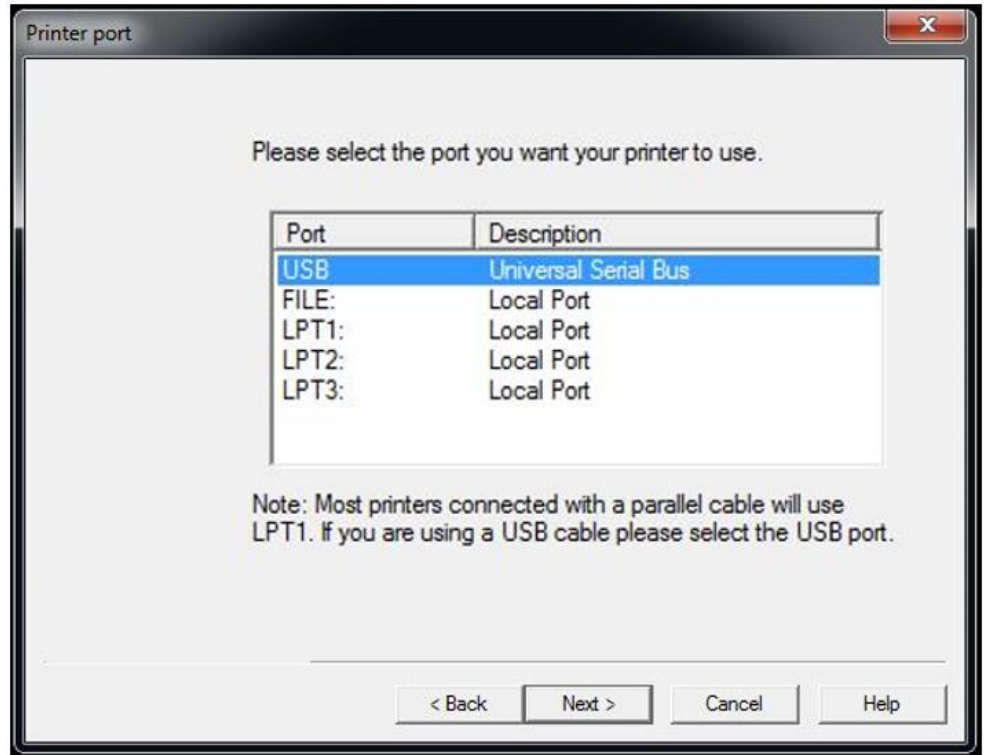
Printer port

Please select the port you want your printer to use.

| Port | Description |
|---|---|
| USB | Universal Serial Bus |
| FILE: | Local Port |
| LPT1: | Local Port |
| LPT2: | Local Port |
| LPT3: | Local Port |

Note: Most printers connected with a parallel cable will use LPT1. If you are using a USB cable please select the USB port.

< Back
Next >
Cancel
Help